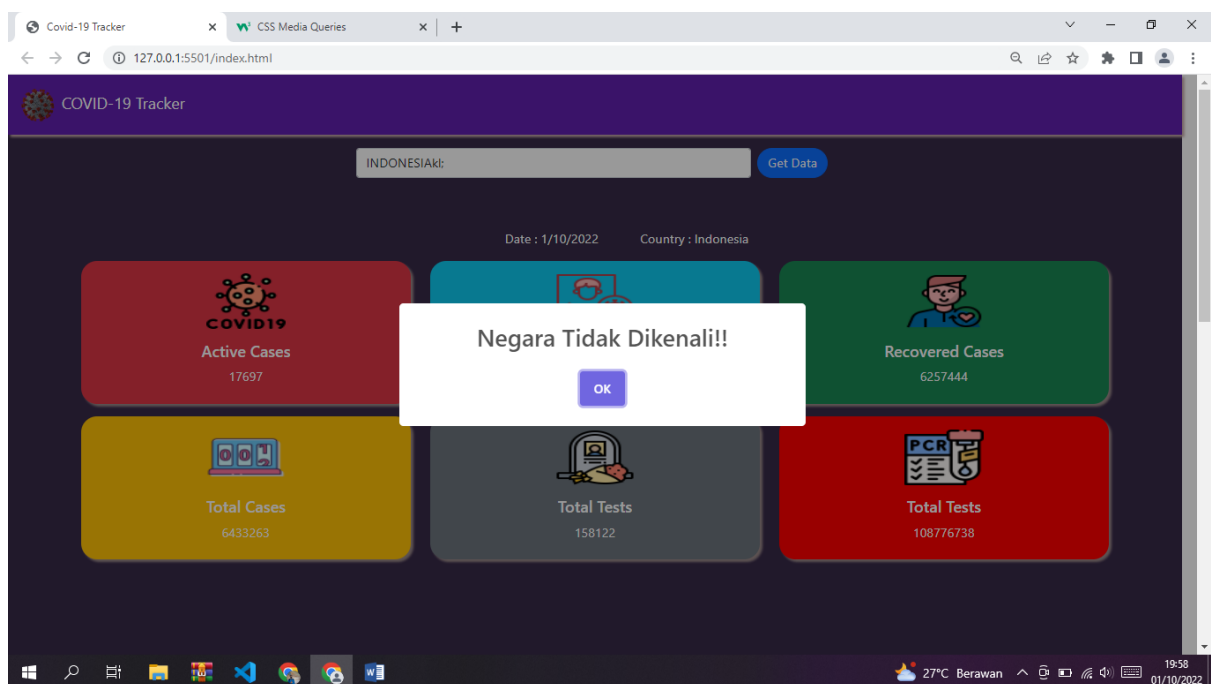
Covid-19 Tracker
CSS Media Queries
127.0.0.1:5501/index.html

COVID-19 Tracker

INDONESIAkl;
Get Data

Date : 1/10/2022
Country : Indonesia

COVID19
Active Cases
17697

Recovered Cases
6257444

Negara Tidak Dikenali!!
OK

Total Cases
6433263

Total Tests
158122

PCR
Total Tests
108776738

27°C Berawan
19:58
01/10/2022